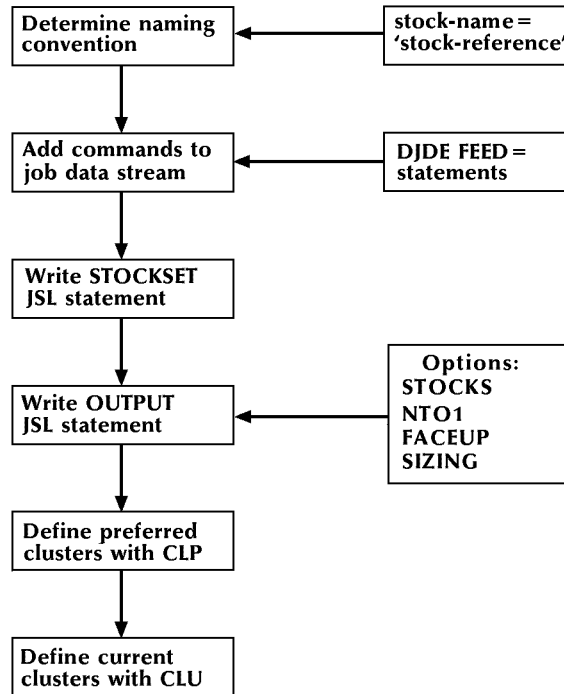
Determine naming convention

stock-name = 'stock-reference'

Add commands to job data stream

DJDE FEED = statements

Write STOCKSET JSL statement

Write OUTPUT JSL statement

Options:
STOCKS
NTO1
FACEUP
SIZING

Define preferred clusters with CLP

Define current clusters with CLU